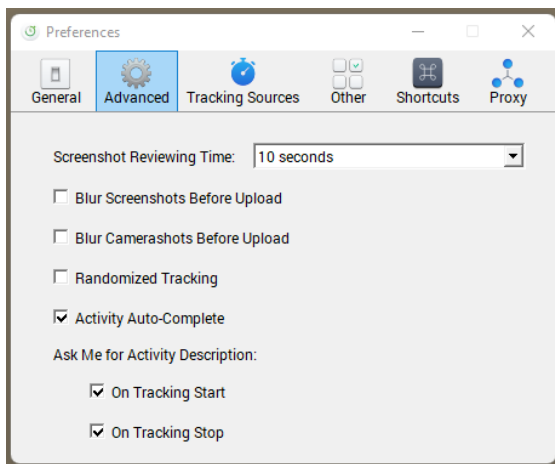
Preferences

General Advanced Tracking Sources Other Shortcuts Proxy

Screenshot Reviewing Time: 10 seconds

Blur Screenshots Before Upload

Blur Camerashots Before Upload

Randomized Tracking

Activity Auto-Complete

Ask Me for Activity Description:

On Tracking Start

On Tracking Stop